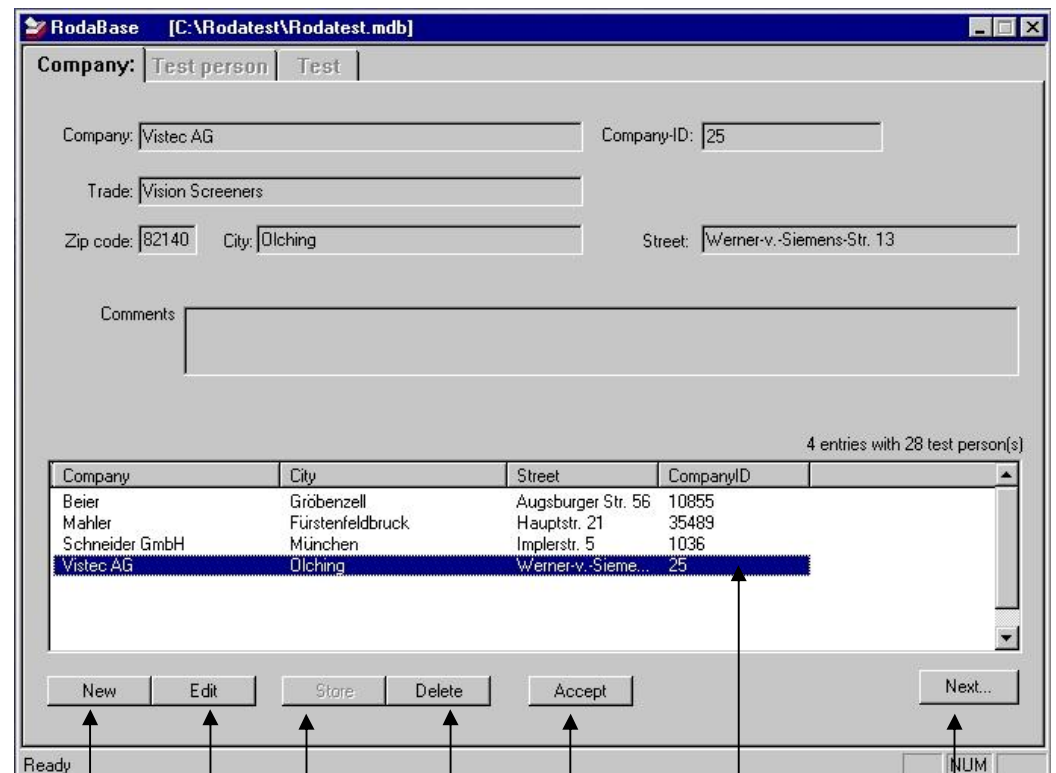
RodaBase [C:\Rodatest\Rodatest.mdb]

Company: Test person Test

Company: Vistec AG

Company-ID: 25

Trade: Vision Screeners

Zip code: 82140 City: Olching

Street: Werner-v.-Siemens-Str. 13

Comments

4 entries with 28 test person(s)

| Company | City | Street | CompanyID |
|---|---|---|---|
| Beier | Gröbenzell | Augsburger Str. 56 | 10855 |
| Mahler | Fürstenfeldbruck | Hauptstr. 21 | 35489 |
| Schneider GmbH | München | Implerstr. 5 | 1036 |
| Vistec AG | Olching | Werner-v.-Sieme... | 25 |

New Edit Store Delete Accept Next...

Ready NUM